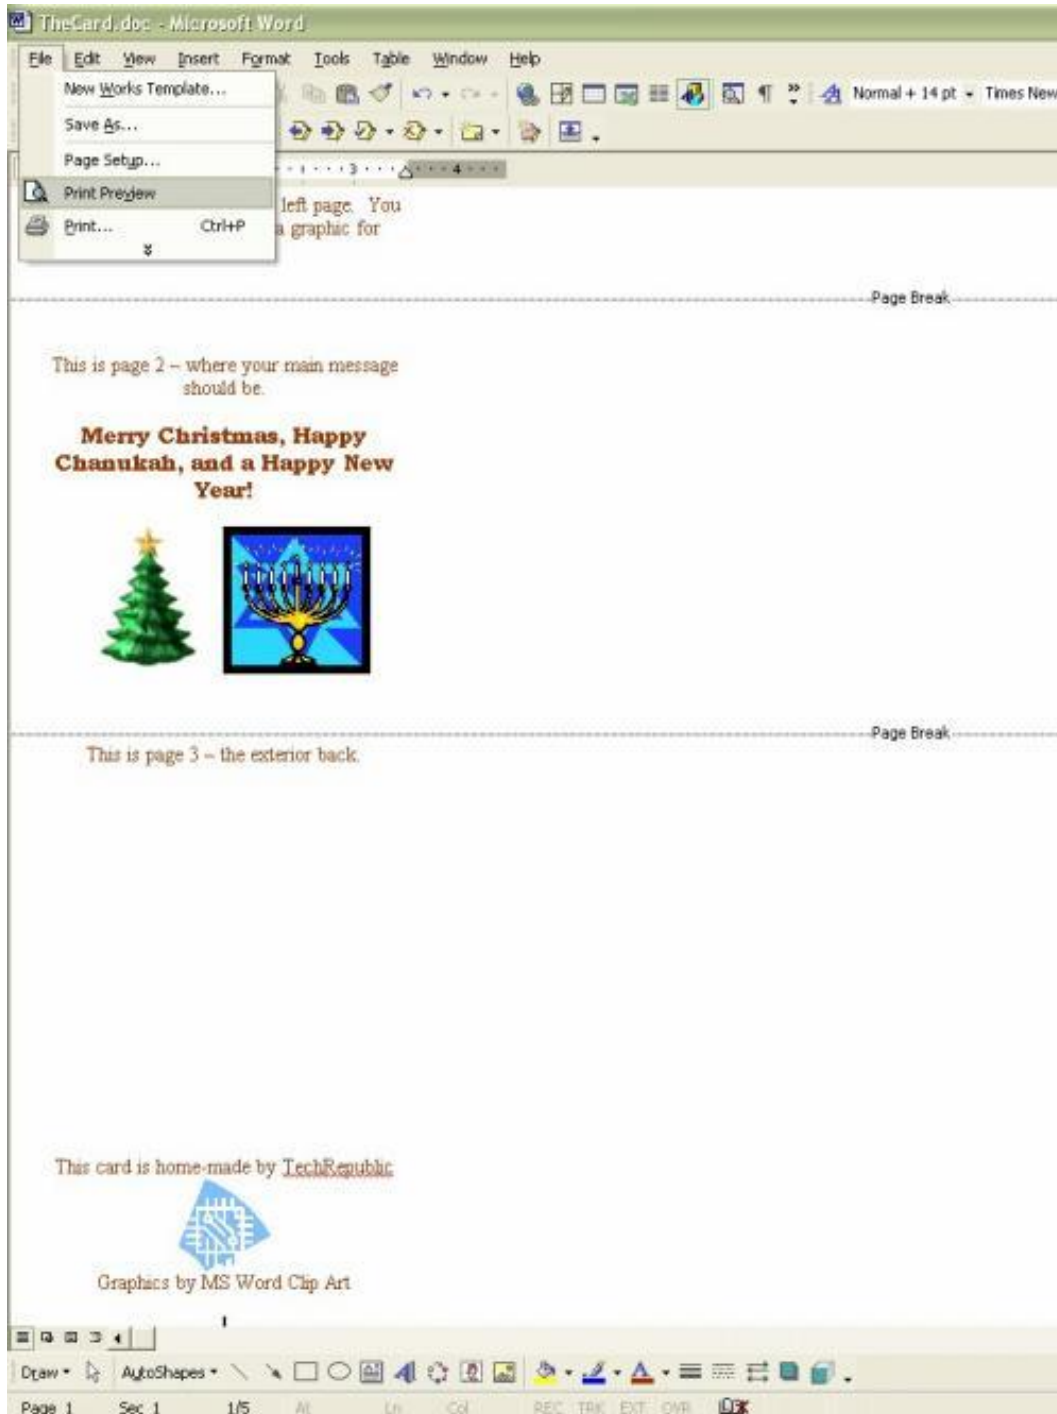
TheCard.doc - Microsoft Word

File Edit View Insert Format Tools Table Window Help

Normal + 14 pt Times New

New Works Template...
Save As...
Page Setup...
Print Preview
Print... Ctrl+P

left page. You
a graphic for

Page Break

This is page 2 – where your main message should be.

Merry Christmas, Happy Chanukah, and a Happy New Year!

Page Break

This is page 3 – the exterior back.

This card is home-made by TechRepublic

Graphics by MS Word Clip Art

Draw AutoShapes

Page 1 Sec 1 1/5 At Ln Col REC TRK EXT OVR